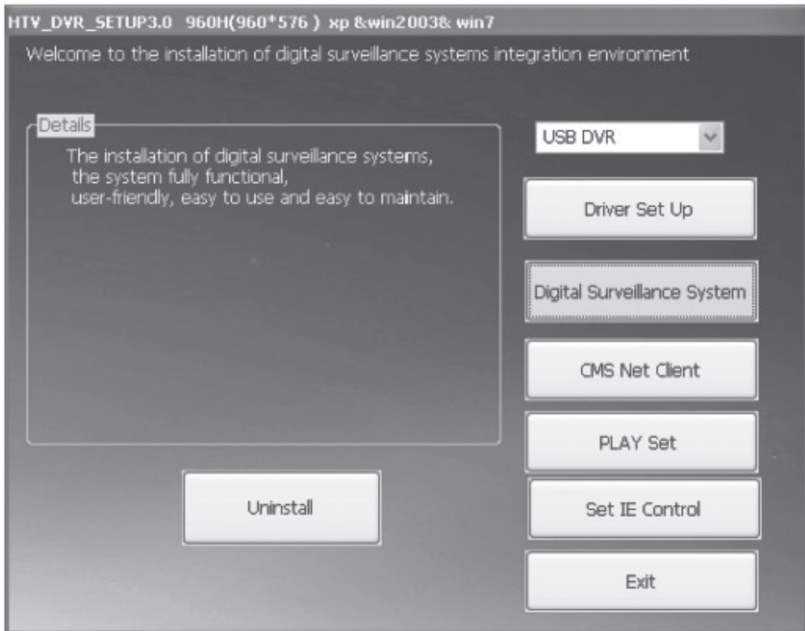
HTV_DVR_SETUP3.0 960H(960*576 ) xp &win2003& win7

Welcome to the installation of digital surveillance systems integration environment

Details

The installation of digital surveillance systems, the system fully functional, user-friendly, easy to use and easy to maintain.

USB DVR

Driver Set Up

Digital Surveillance System

CMS Net Client

PLAY Set

Uninstall

Set IE Control

Exit